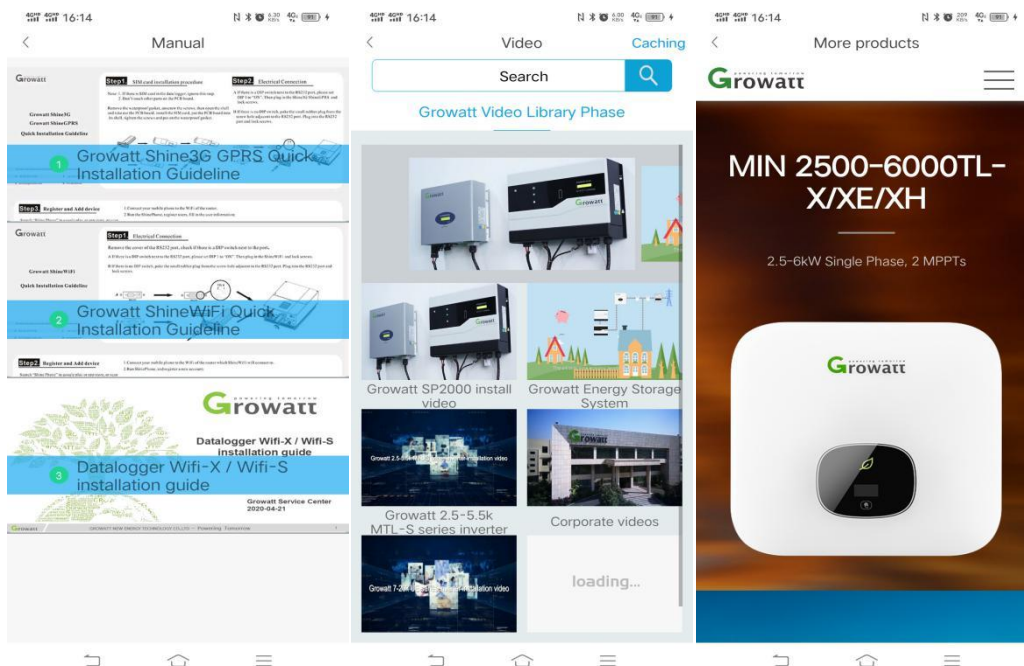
16:14

Manual

Growatt

Step1 SIM card installation procedure

Step2 Electrical Connection

Growatt ShineSG
Growatt ShineGPRS
Quick Installation Guideline

1 Growatt Shine3G GPRS Quick Installation Guideline

Step3 Register and Add device

Growatt

Step1 Electrical Connection

Growatt ShineWiFi
Quick Installation Guideline

2 Growatt ShineWiFi Quick Installation Guideline

Step2 Register and Add device

Growatt

Datalogger Wifi-X / Wifi-S installation guide

3 Datalogger Wifi-X / Wifi-S installation guide

Growatt Service Center
2020-04-21

16:14

Video

Caching

Search

Growatt Video Library Phase

Growatt SP2000 install video

Growatt Energy Storage System

Growatt 2.5-5.5k MTL-S series inverter

Corporate videos

loading...

16:14

More products

Growatt

MIN 2500-6000TL-X/XE/XH

2.5-6kW Single Phase, 2 MPPTs

Growatt